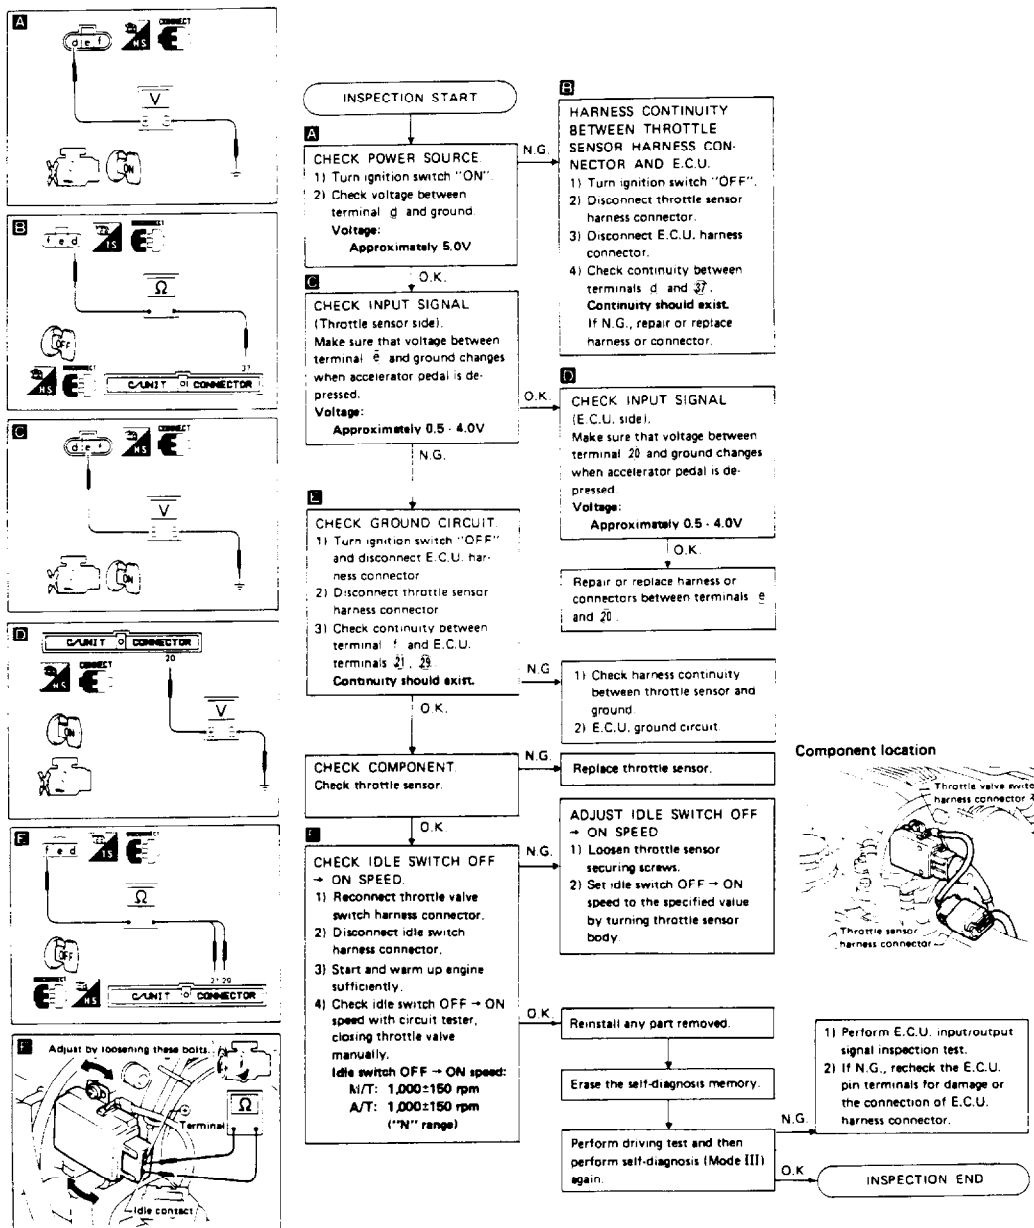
A
d e f
HS
CONNECT
V
ON

B
f e d
HS
CONNECT
Ω
OFF
37
C/UNIT CONNECTOR

C
d e f
HS
CONNECT
V
ON

D
C/UNIT CONNECTOR
20
CONNECT
HS
ON
V

F
f e d
HS
CONNECT
Ω
OFF
21 29
C/UNIT CONNECTOR

F
Adjust by loosening these bolts.
Terminal
Ω
Idle contact

INSPECTION START

A
CHECK POWER SOURCE.
1) Turn ignition switch "ON".
2) Check voltage between terminal d and ground.
Voltage:
Approximately 5.0V

N.G.

B
HARNESS CONTINUITY BETWEEN THROTTLE SENSOR HARNESS CONNECTOR AND E.C.U.
1) Turn ignition switch "OFF".
2) Disconnect throttle sensor harness connector.
3) Disconnect E.C.U. harness connector.
4) Check continuity between terminals d and 37.
Continuity should exist.
If N.G., repair or replace harness or connector.

O.K.

C
CHECK INPUT SIGNAL (Throttle sensor side).
Make sure that voltage between terminal e and ground changes when accelerator pedal is depressed.
Voltage:
Approximately 0.5 - 4.0V

O.K.

D
CHECK INPUT SIGNAL (E.C.U. side).
Make sure that voltage between terminal 20 and ground changes when accelerator pedal is depressed.
Voltage:
Approximately 0.5 - 4.0V

O.K.

Repair or replace harness or connectors between terminals e and 20.

N.G.

E
CHECK GROUND CIRCUIT.
1) Turn ignition switch "OFF" and disconnect E.C.U. harness connector.
2) Disconnect throttle sensor harness connector.
3) Check continuity between terminal f and E.C.U. terminals 21, 29.
Continuity should exist.

N.G.

1) Check harness continuity between throttle sensor and ground.
2) E.C.U. ground circuit.

O.K.

CHECK COMPONENT.
Check throttle sensor.

N.G.

Replace throttle sensor.

Component location
Throttle valve switch harness connector
Throttle sensor harness connector

O.K.

F
CHECK IDLE SWITCH OFF → ON SPEED.
1) Reconnect throttle valve switch harness connector.
2) Disconnect idle switch harness connector.
3) Start and warm up engine sufficiently.
4) Check idle switch OFF → ON speed with circuit tester, closing throttle valve manually.
Idle switch OFF → ON speed:
M/T: 1,000±150 rpm
A/T: 1,000±150 rpm
("N" range)

N.G.

ADJUST IDLE SWITCH OFF → ON SPEED
1) Loosen throttle sensor securing screws.
2) Set idle switch OFF → ON speed to the specified value by turning throttle sensor body.

O.K.

Reinstall any part removed.

Erase the self-diagnosis memory.

Perform driving test and then perform self-diagnosis (Mode III) again.

N.G.

1) Perform E.C.U. input/output signal inspection test.
2) If N.G., recheck the E.C.U. pin terminals for damage or the connection of E.C.U. harness connector.

O.K.

INSPECTION END